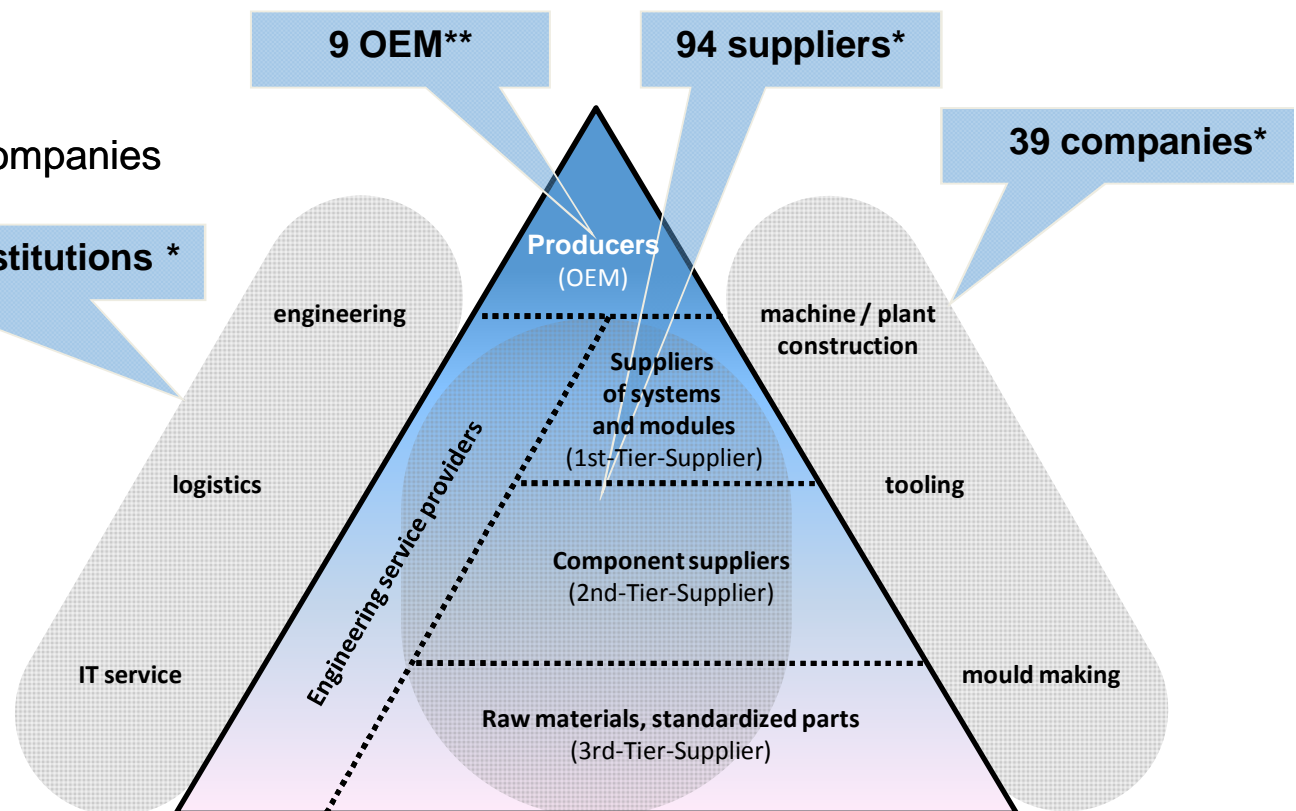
9 OEM**

94 suppliers*

39 companies*

ompanies

stitutions *

Producers
(OEM)

engineering

machine / plant construction

Suppliers of systems and modules
(1st-Tier-Supplier)

Engineering service providers

logistics

tooling

Component suppliers
(2nd-Tier-Supplier)

IT service

mould making

Raw materials, standardized parts
(3rd-Tier-Supplier)